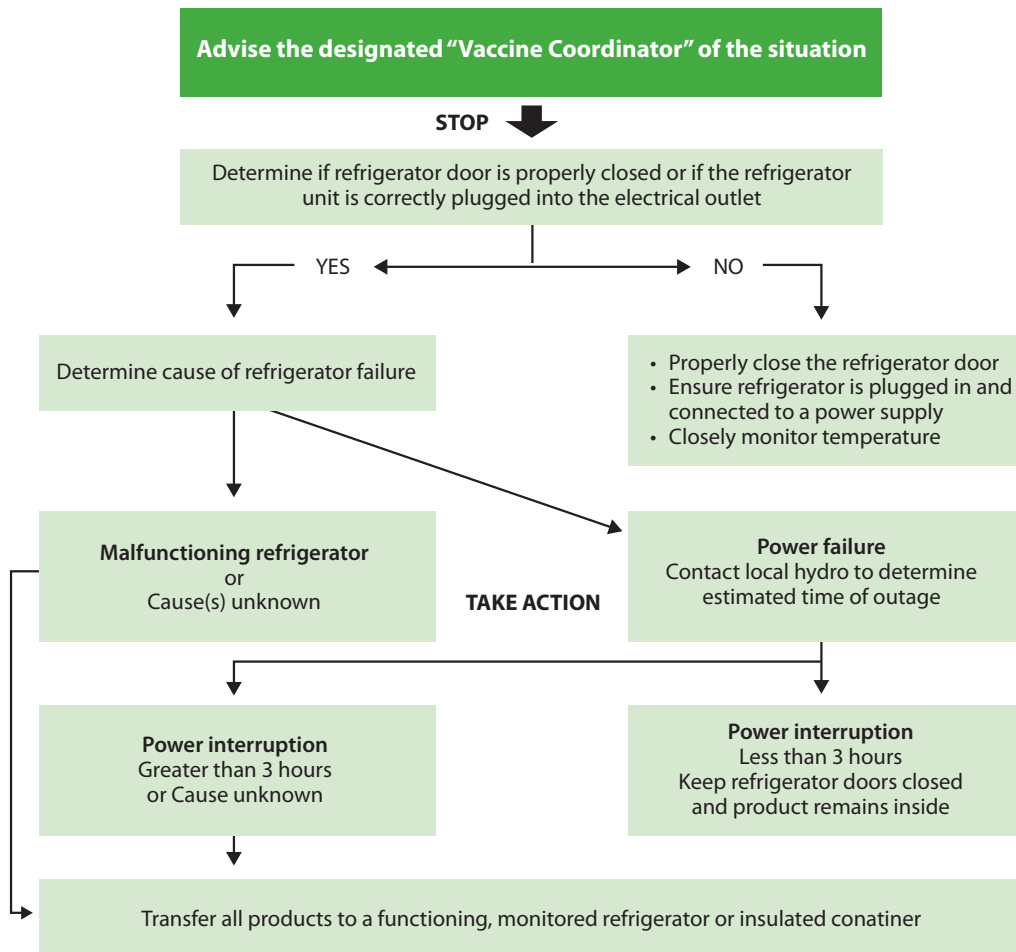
Advise the designated "Vaccine Coordinator" of the situation

STOP

Determine if refrigerator door is properly closed or if the refrigerator unit is correctly plugged into the electrical outlet

YES

NO

Determine cause of refrigerator failure

• Properly close the refrigerator door
• Ensure refrigerator is plugged in and connected to a power supply
• Closely monitor temperature

Malfunctioning refrigerator
or
Cause(s) unknown

TAKE ACTION

Power failure
Contact local hydro to determine estimated time of outage

Power interruption
Greater than 3 hours
or Cause unknown

Power interruption
Less than 3 hours
Keep refrigerator doors closed and product remains inside

Transfer all products to a functioning, monitored refrigerator or insulated conatiner